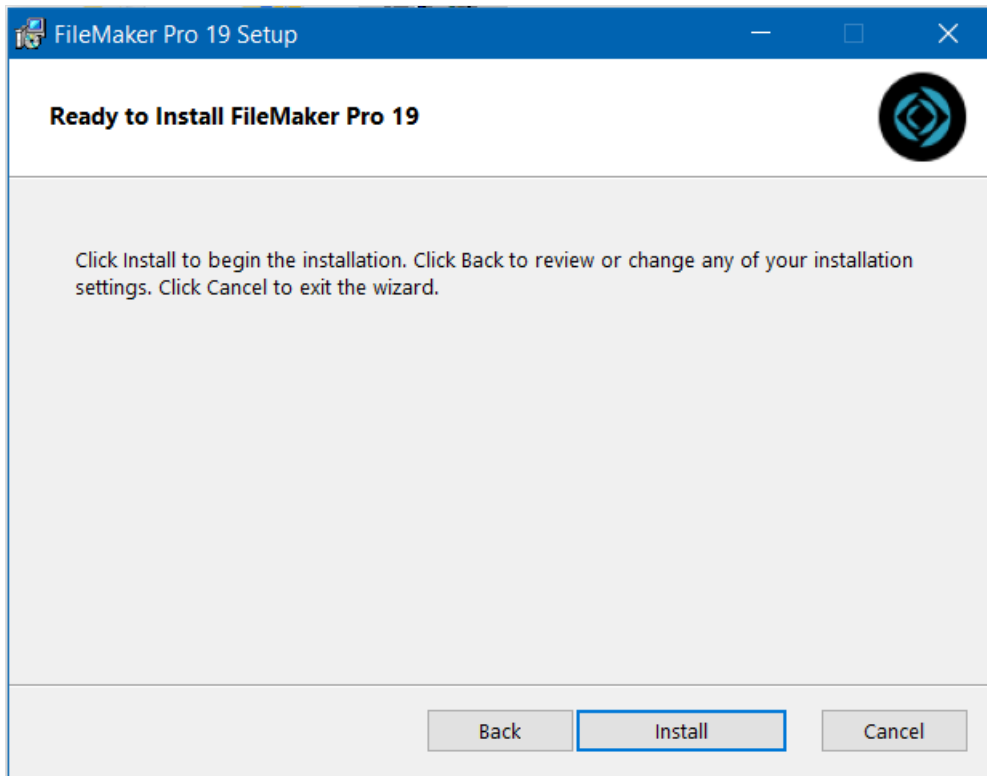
FileMaker Pro 19 Setup

Ready to Install FileMaker Pro 19

Click Install to begin the installation. Click Back to review or change any of your installation settings. Click Cancel to exit the wizard.

Back Install Cancel